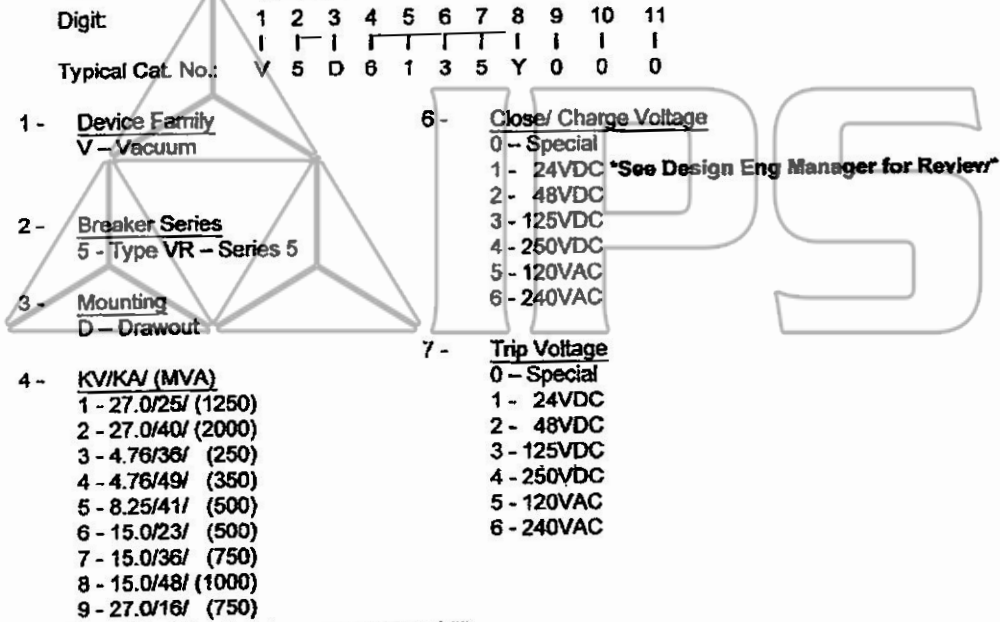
Digit: 1 2 3 4 5 6 7 8 9 10 11

Typical Cat. No.: V 5 D 6 1 3 5 Y 0 0 0

1 - Device Family
V – Vacuum

2 - Breaker Series
5 - Type VR – Series 5

3 - Mounting
D – Drawout

4 - KV/KA/ (MVA)
1 - 27.0/25/ (1250)
2 - 27.0/40/ (2000)
3 - 4.76/36/ (250)
4 - 4.76/49/ (350)
5 - 8.25/41/ (500)
6 - 15.0/23/ (500)
7 - 15.0/36/ (750)
8 - 15.0/48/ (1000)
9 - 27.0/16/ (750)

6 - Close/ Charge Voltage
0 – Special
1 - 24VDC *See Design Eng Manager for Review*
2 - 48VDC
3 - 125VDC
4 - 250VDC
5 - 120VAC
6 - 240VAC

7 - Trip Voltage
0 – Special
1 - 24VDC
2 - 48VDC
3 - 125VDC
4 - 250VDC
5 - 120VAC
6 - 240VAC

IPS